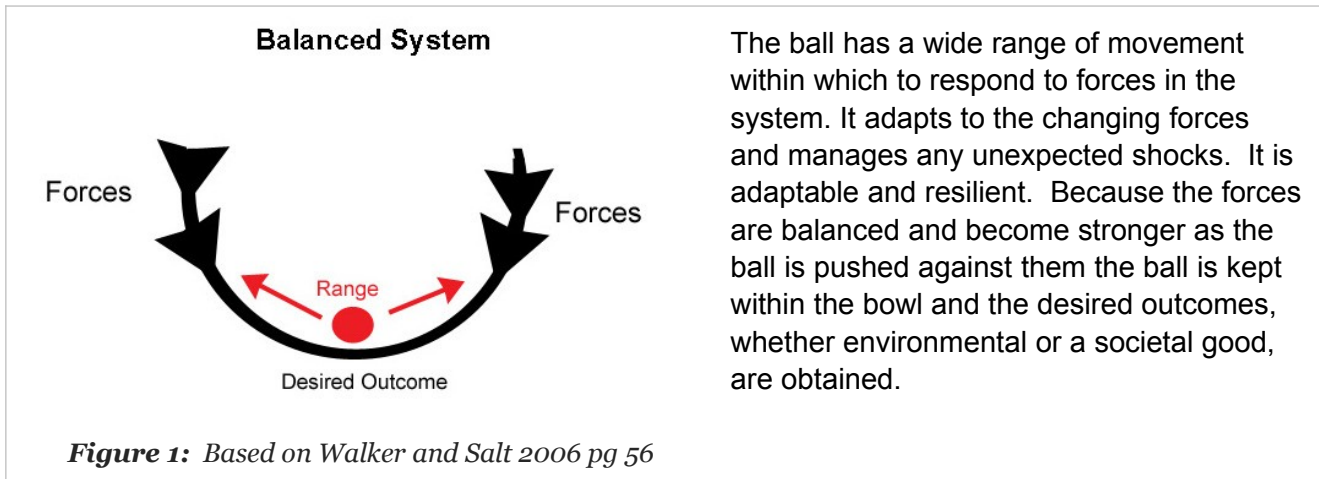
Balanced System

Forces

Forces

Range

Desired Outcome

***Figure 1:*** *Based on Walker and Salt 2006 pg 56*

The ball has a wide range of movement within which to respond to forces in the system. It adapts to the changing forces and manages any unexpected shocks. It is adaptable and resilient. Because the forces are balanced and become stronger as the ball is pushed against them the ball is kept within the bowl and the desired outcomes, whether environmental or a societal good, are obtained.